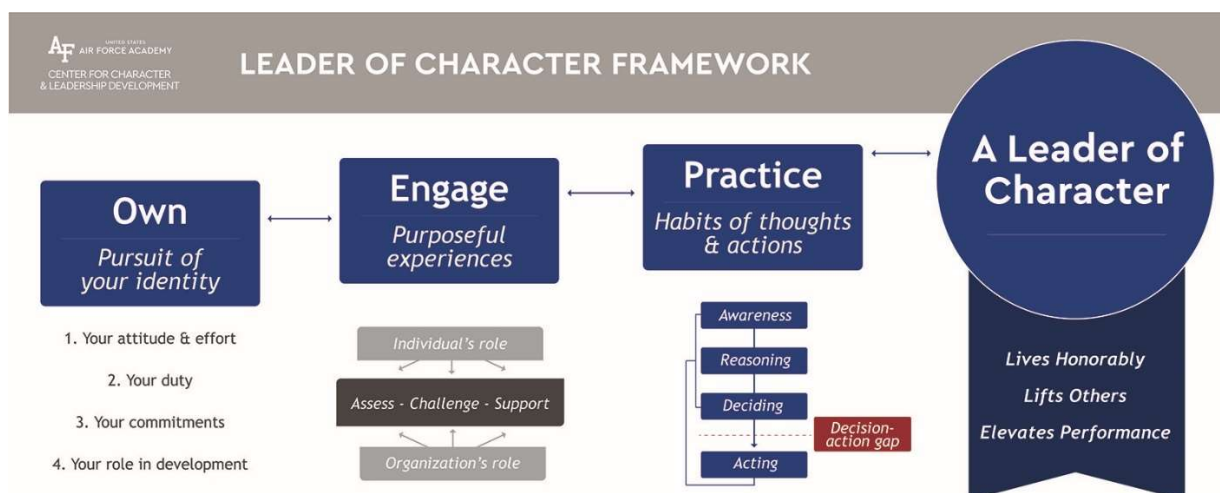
UNITED STATES AIR FORCE ACADEMY
CENTER FOR CHARACTER & LEADERSHIP DEVELOPMENT

LEADER OF CHARACTER FRAMEWORK

Own
Pursuit of your identity

1. Your attitude & effort
2. Your duty
3. Your commitments
4. Your role in development

Engage
Purposeful experiences

Individual's role
Assess - Challenge - Support
Organization's role

Practice
Habits of thoughts & actions

Awareness
Reasoning
Deciding
Decision-action gap
Acting

A Leader of Character

Lives Honorably
Lifts Others
Elevates Performance